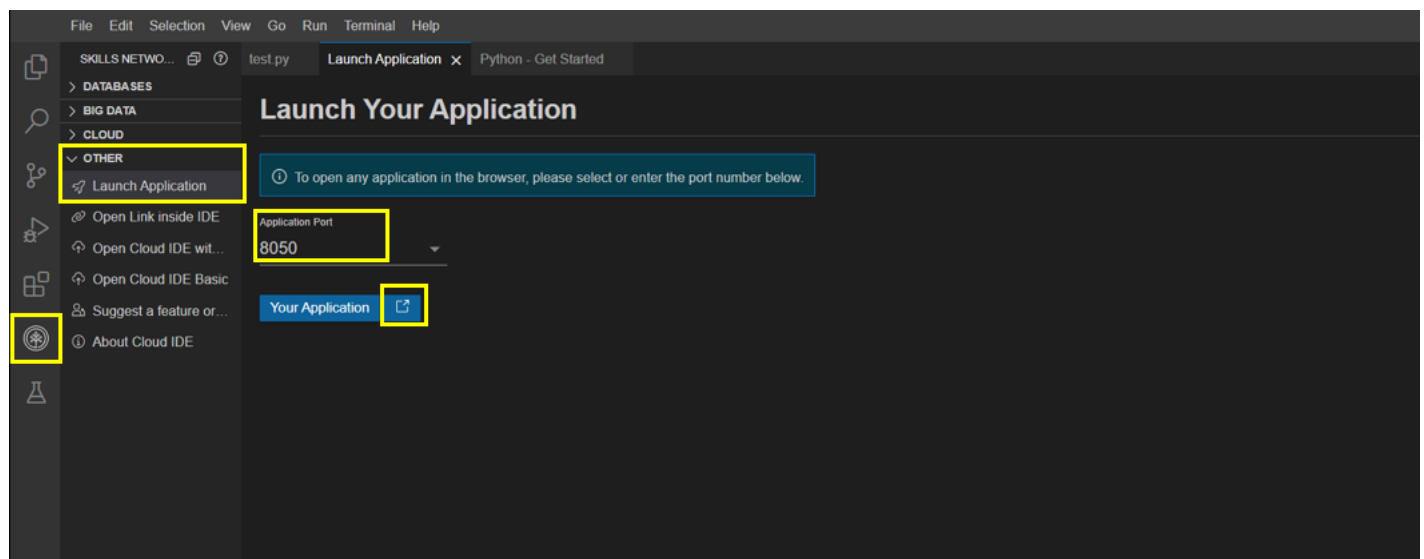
File Edit Selection View Go Run Terminal Help

SKILLS NETWO...

> DATABASES
> BIG DATA
> CLOUD
∨ OTHER
Launch Application
Open Link inside IDE
Open Cloud IDE wit...
Open Cloud IDE Basic
Suggest a feature or...
About Cloud IDE

test.py | Launch Application × | Python - Get Started

Launch Your Application

ⓘ To open any application in the browser, please select or enter the port number below.

Application Port
8050

Your Application